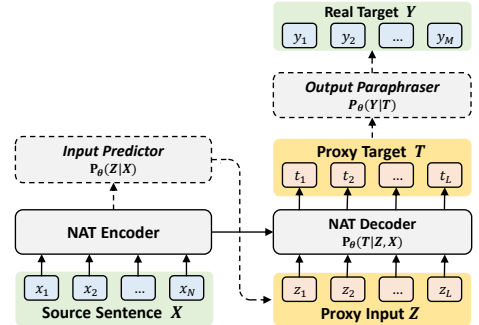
Real Target $Y$

$y_1$ $y_2$ ... $y_M$

Output Paraphraser
$\mathbf{P}_\theta(Y|T)$

Input Predictor
$\mathbf{P}_\theta(Z|X)$

Proxy Target $T$

$t_1$ $t_2$ ... $t_L$

NAT Encoder

NAT Decoder
$\mathbf{P}_\theta(T|Z,X)$

$x_1$ $x_2$ ... $x_N$

Source Sentence $X$

$z_1$ $z_2$ ... $z_L$

Proxy Input $Z$